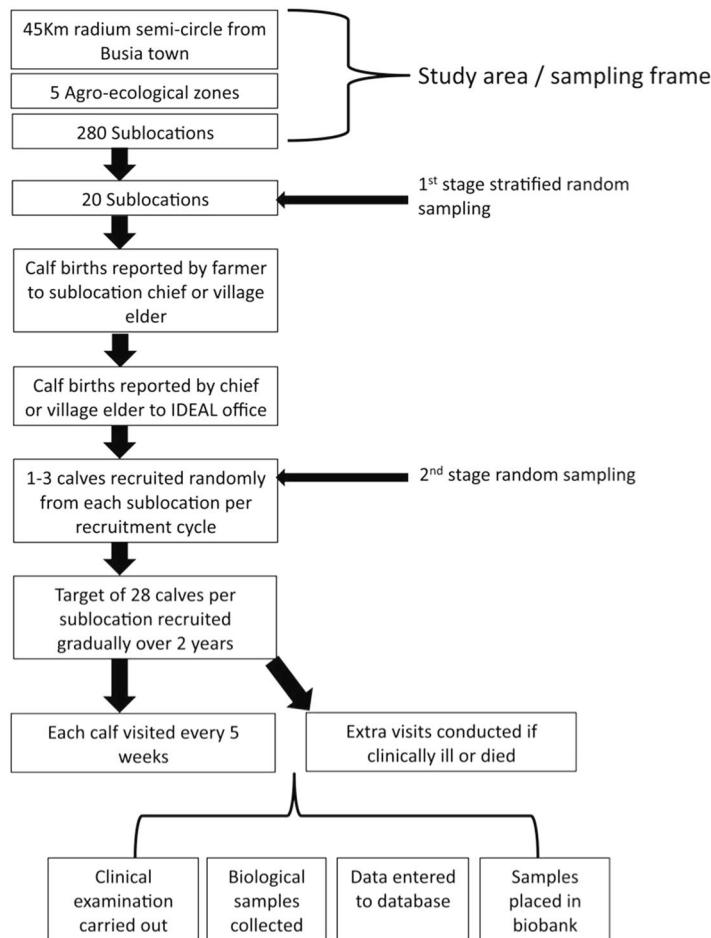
45Km radium semi-circle from Busia town

5 Agro-ecological zones

280 Sublocations

Study area / sampling frame

20 Sublocations

1$^{st}$ stage stratified random sampling

Calf births reported by farmer to sublocation chief or village elder

Calf births reported by chief or village elder to IDEAL office

1-3 calves recruited randomly from each sublocation per recruitment cycle

2$^{nd}$ stage random sampling

Target of 28 calves per sublocation recruited gradually over 2 years

Each calf visited every 5 weeks

Extra visits conducted if clinically ill or died

Clinical examination carried out

Biological samples collected

Data entered to database

Samples placed in biobank